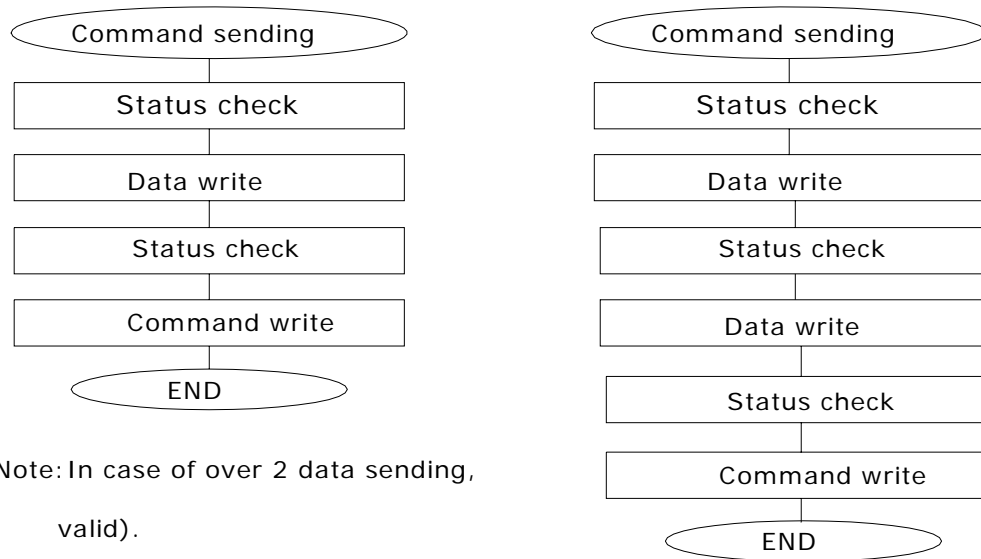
Command sending

Status check

Data write

Status check

Command write

END

Note: In case of over 2 data sending,

valid).

Command sending

Status check

Data write

Status check

Data write

Status check

Command write

END